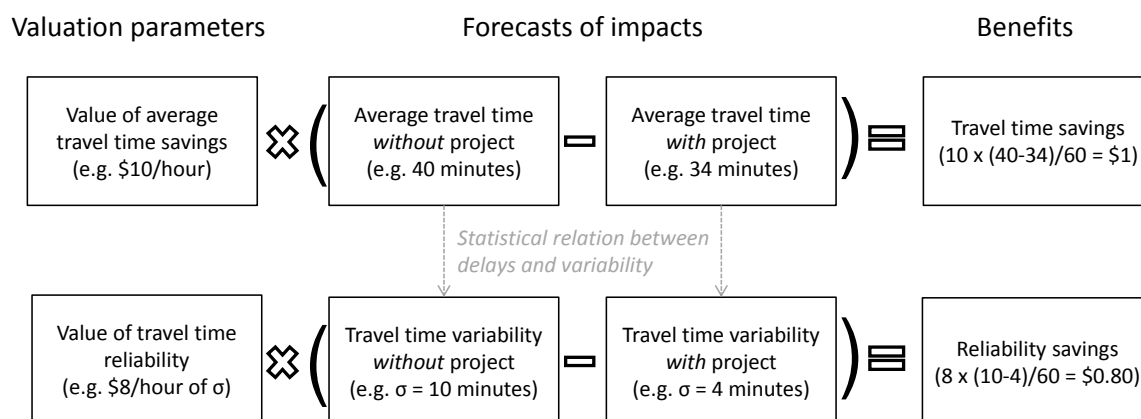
Valuation parameters

Forecasts of impacts

Benefits

Value of average travel time savings (e.g. \$10/hour)

Average travel time *without* project (e.g. 40 minutes)

Average travel time *with* project (e.g. 34 minutes)

Travel time savings (10 x (40-34)/60 = \$1)

Statistical relation between delays and variability

Value of travel time reliability (e.g. \$8/hour of σ)

Travel time variability *without* project (e.g. σ = 10 minutes)

Travel time variability *with* project (e.g. σ = 4 minutes)

Reliability savings (8 x (10-4)/60 = \$0.80)